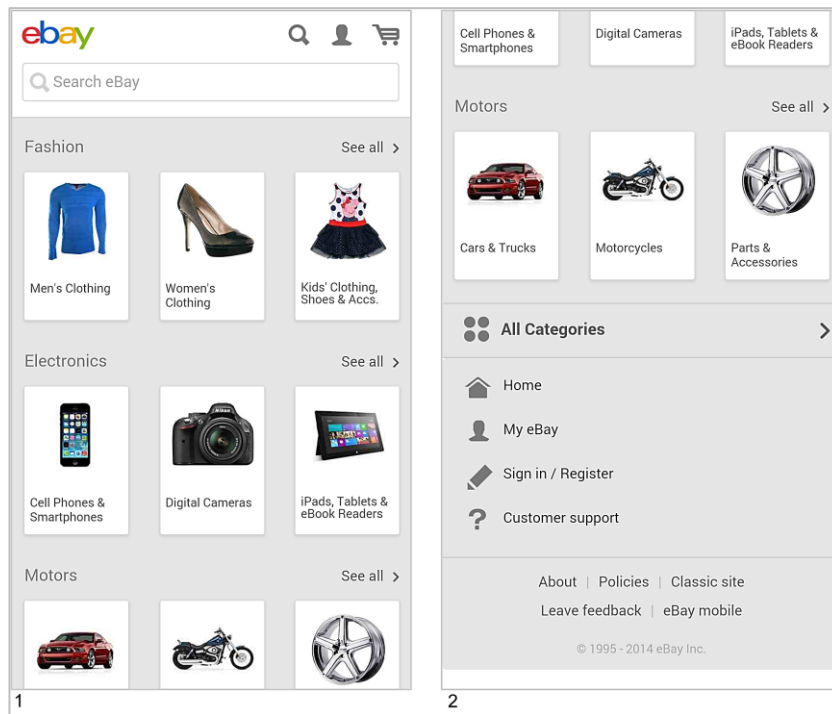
ebay

Search eBay

Fashion
See all

Men's Clothing
Women's Clothing
Kids' Clothing, Shoes & Accs.

Electronics
See all

Cell Phones & Smartphones
Digital Cameras
iPads, Tablets & eBook Readers

Motors
See all

1

Cell Phones & Smartphones
Digital Cameras
iPads, Tablets & eBook Readers

Motors
See all

Cars & Trucks
Motorcycles
Parts & Accessories

All Categories

Home
My eBay
Sign in / Register
Customer support

About | Policies | Classic site
Leave feedback | eBay mobile

© 1995 - 2014 eBay Inc.

2